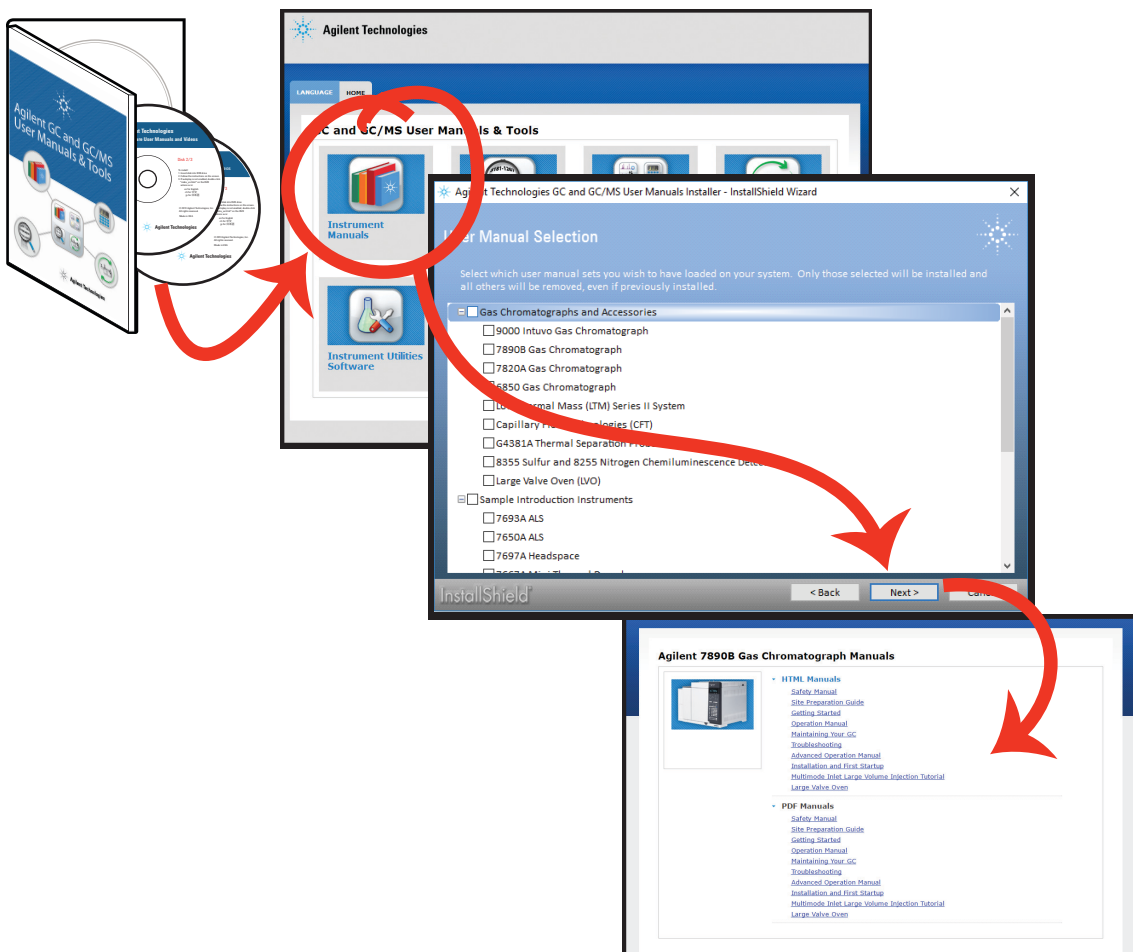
Agilent GC and GC/MS User Manuals & Tools

Agilent Technologies

Agilent Technologies
User Manuals and Videos

Disk 2/2

Agilent Technologies

Agilent Technologies

Agilent Technologies

LANGUAGE HOME

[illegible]C and GC/MS User Manuals & Tools

Instrument Manuals

Instrument Utilities Software

Agilent Technologies GC and GC/MS User Manuals Installer - InstallShield Wizard

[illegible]ser Manual Selection

Select which user manual sets you wish to have loaded on your system. Only those selected will be installed and all others will be removed, even if previously installed.

Gas Chromatographs and Accessories
9000 Intuvo Gas Chromatograph
7890B Gas Chromatograph
7820A Gas Chromatograph
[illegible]850 Gas Chromatograph
Lo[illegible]rmal Mass (LTM) Series II System
Capillary F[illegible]ologies (CFT)
G4381A Thermal Separation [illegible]
8355 Sulfur and 8255 Nitrogen Chemiluminescence Detec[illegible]
Large Valve Oven (LVO)
Sample Introduction Instruments
7693A ALS
7650A ALS
7697A Headspace
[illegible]

InstallShield

< Back Next > Canc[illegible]

Agilent 7890B Gas Chromatograph Manuals

HTML Manuals
Safety Manual
Site Preparation Guide
Getting Started
Operation Manual
Maintaining Your GC
Troubleshooting
Advanced Operation Manual
Installation and First Startup
Multimode Inlet Large Volume Injection Tutorial
Large Valve Oven

PDF Manuals
Safety Manual
Site Preparation Guide
Getting Started
Operation Manual
Maintaining Your GC
Troubleshooting
Advanced Operation Manual
Installation and First Startup
Multimode Inlet Large Volume Injection Tutorial
Large Valve Oven